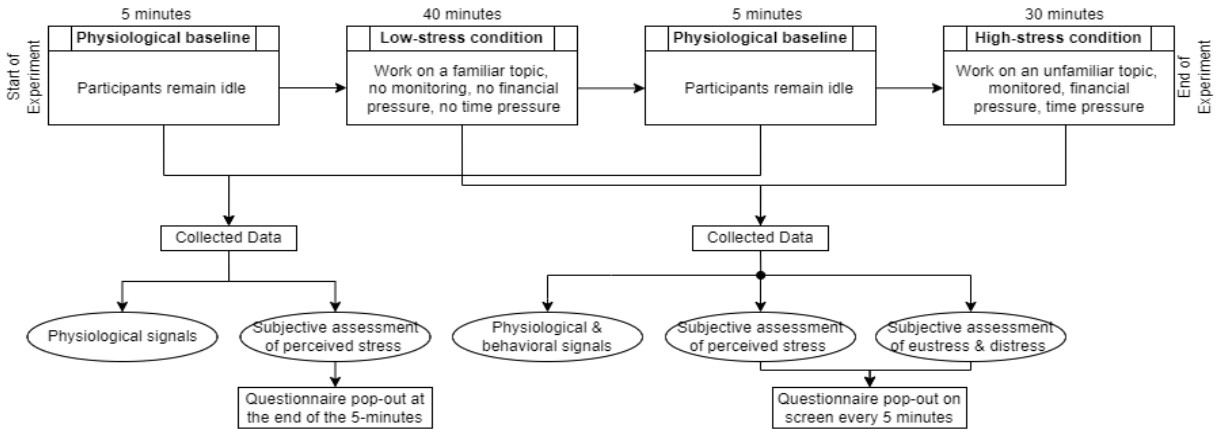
Start of Experiment

5 minutes
Physiological baseline
Participants remain idle

40 minutes
Low-stress condition
Work on a familiar topic, no monitoring, no financial pressure, no time pressure

5 minutes
Physiological baseline
Participants remain idle

30 minutes
High-stress condition
Work on an unfamiliar topic, monitored, financial pressure, time pressure

End of Experiment

Collected Data

Physiological signals

Subjective assessment of perceived stress

Questionnaire pop-out at the end of the 5-minutes

Collected Data

Physiological & behavioral signals

Subjective assessment of perceived stress

Subjective assessment of eustress & distress

Questionnaire pop-out on screen every 5 minutes